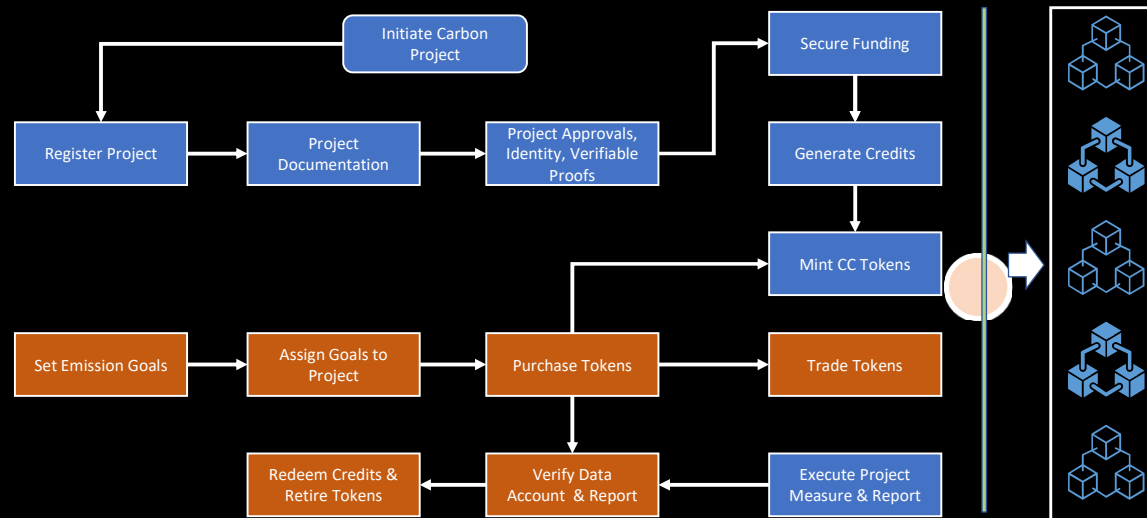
Initiate Carbon Project

Register Project

Project Documentation

Project Approvals, Identity, Verifiable Proofs

Secure Funding

Generate Credits

Mint CC Tokens

Set Emission Goals

Assign Goals to Project

Purchase Tokens

Trade Tokens

Redeem Credits & Retire Tokens

Verify Data Account & Report

Execute Project Measure & Report